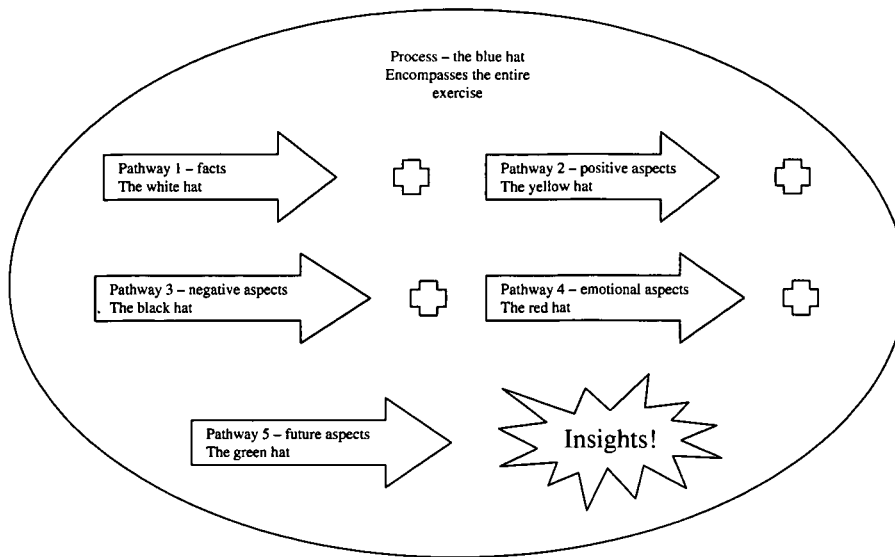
Process – the blue hat
Encompasses the entire exercise

Pathway 1 – facts
The white hat

Pathway 2 – positive aspects
The yellow hat

Pathway 3 – negative aspects
The black hat

Pathway 4 – emotional aspects
The red hat

Pathway 5 – future aspects
The green hat

Insights!